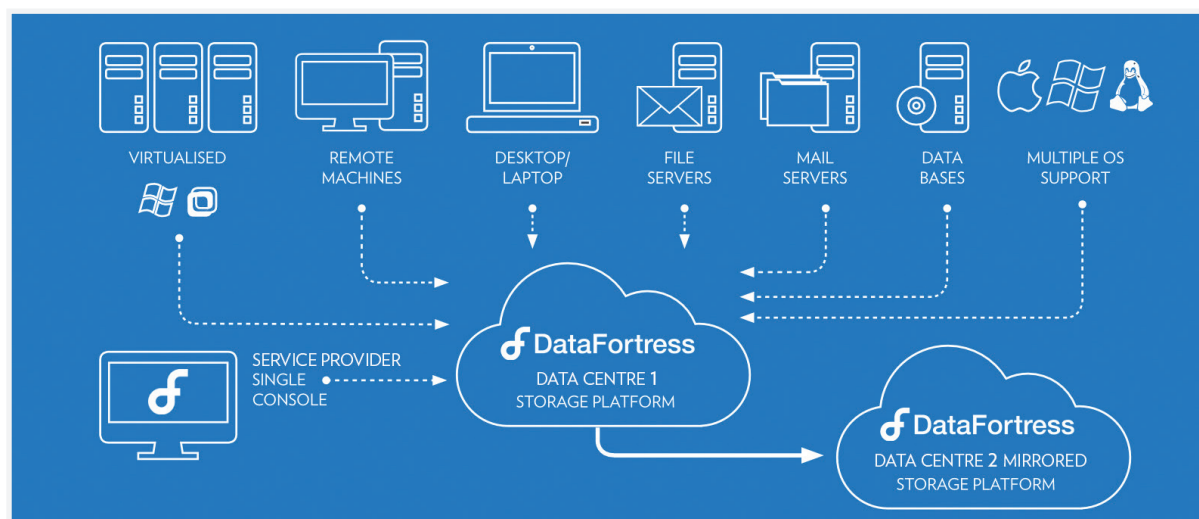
VIRTUALISED

REMOTE MACHINES

DESKTOP/ LAPTOP

FILE SERVERS

MAIL SERVERS

DATA BASES

MULTIPLE OS SUPPORT

SERVICE PROVIDER SINGLE CONSOLE

DataFortress
DATA CENTRE 1
STORAGE PLATFORM

DataFortress
DATA CENTRE 2 MIRRORED
STORAGE PLATFORM